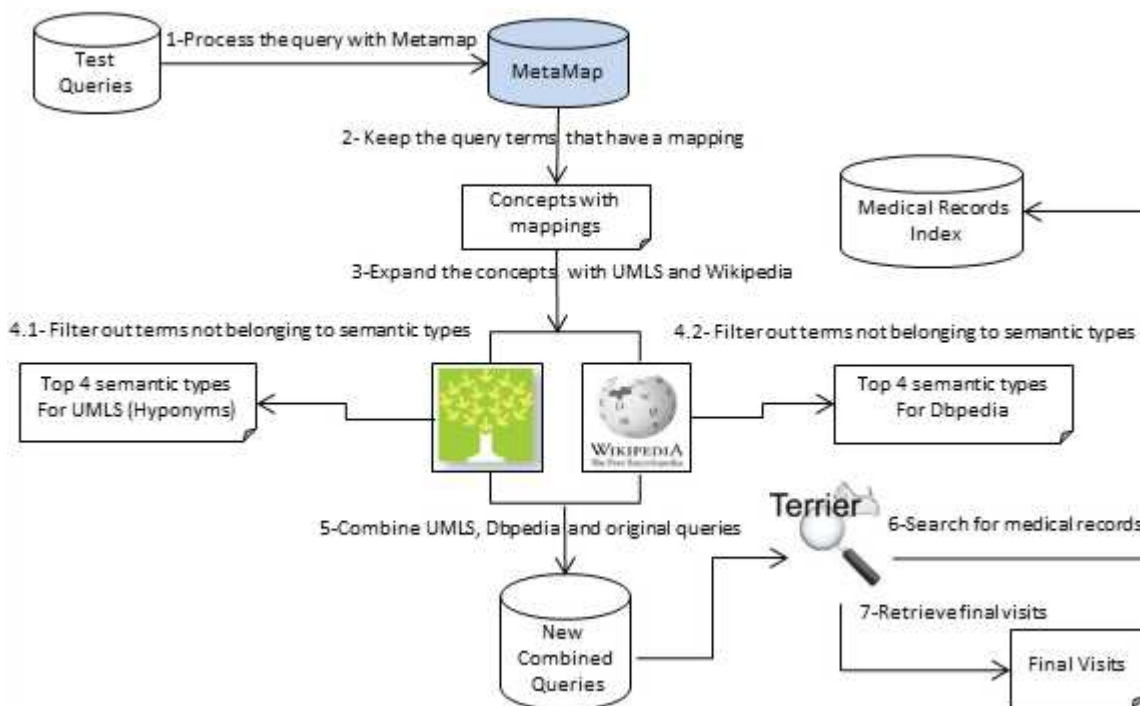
Test Queries

1-Process the query with Metamap

MetaMap

2- Keep the query terms that have a mapping

Concepts with mappings

Medical Records Index

3-Expand the concepts with UMLS and Wikipedia

4.1- Filter out terms not belonging to semantic types

4.2- Filter out terms not belonging to semantic types

Top 4 semantic types For UMLS (Hyponyms)

WIKIPEDIA
The Free Encyclopedia

Top 4 semantic types For Dbpedia

Terrier

5-Combine UMLS, Dbpedia and original queries

6-Search for medical records

7-Retrieve final visits

New Combined Queries

Final Visits